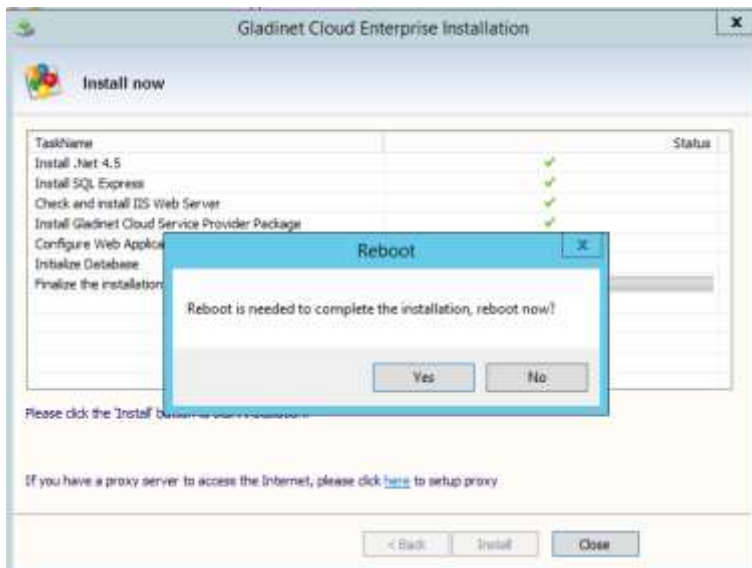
Gladinet Cloud Enterprise Installation

x

Install now

| TaskName | Status |
|---|---|
| Install .Net 4.5 | ✓ |
| Install SQL Express | ✓ |
| Check and install IIS Web Server | ✓ |
| Install Gladinet Cloud Service Provider Package | ✓ |
| Configure Web Applic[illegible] | |
| Initialize Database | |
| Finalize the installation | |

Reboot

x

Reboot is needed to complete the installation, reboot now?

Yes

No

Please click the 'Install' bu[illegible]

If you have a proxy server to access the Internet, please click here to setup proxy

< Back

Install

Close